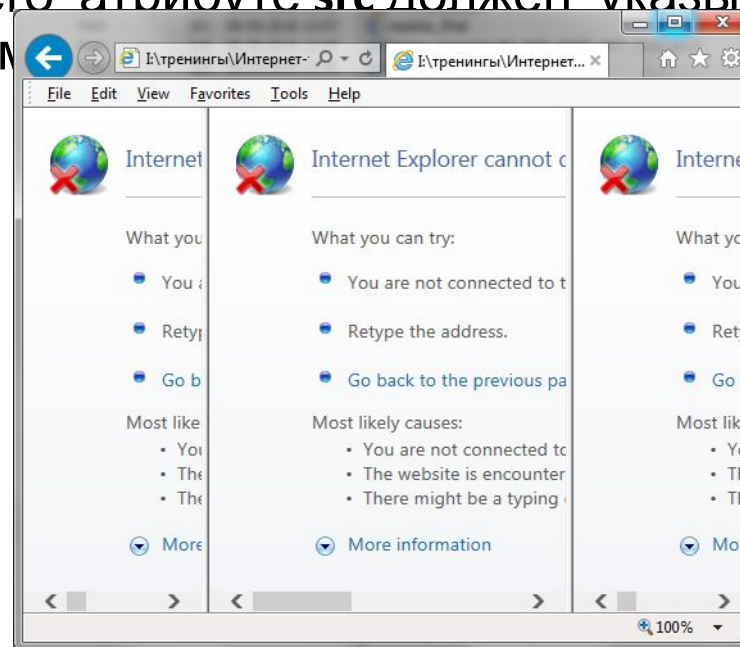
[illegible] атрибуте src должен указы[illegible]
м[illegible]

I:\тренинги\Интернет- I:\тренинги\Интернет... ×

File Edit View Favorites Tools Help

Internet

What you

You

Rety

Go b

Most like
• You
• The
• The

More

Internet Explorer cannot

What you can try:

You are not connected to t

Retype the address.

Go back to the previous pa

Most likely causes:
• You are not connected to
• The website is encounter
• There might be a typing

More information

Interne

What yo

You

Rety

Go

Most lik
• Y
• T
• T

Mo

100%